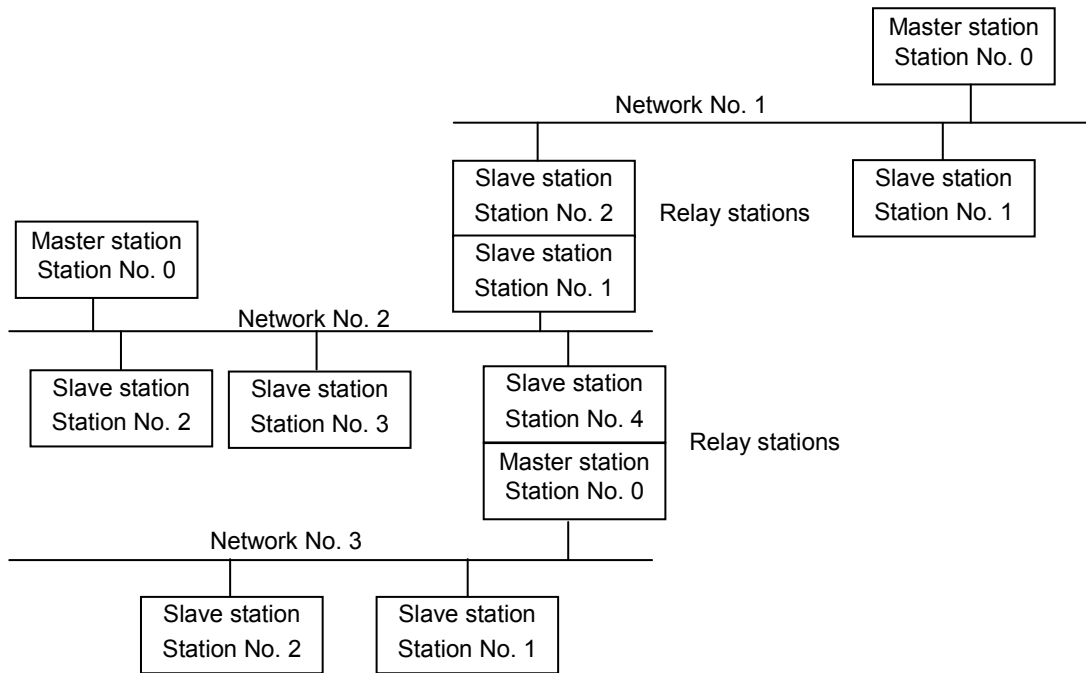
Master station
Station No. 0

Network No. 1

Slave station
Station No. 2

Slave station
Station No. 1

Relay stations

Slave station
Station No. 1

Master station
Station No. 0

Network No. 2

Slave station
Station No. 2

Slave station
Station No. 3

Slave station
Station No. 4

Master station
Station No. 0

Relay stations

Network No. 3

Slave station
Station No. 2

Slave station
Station No. 1